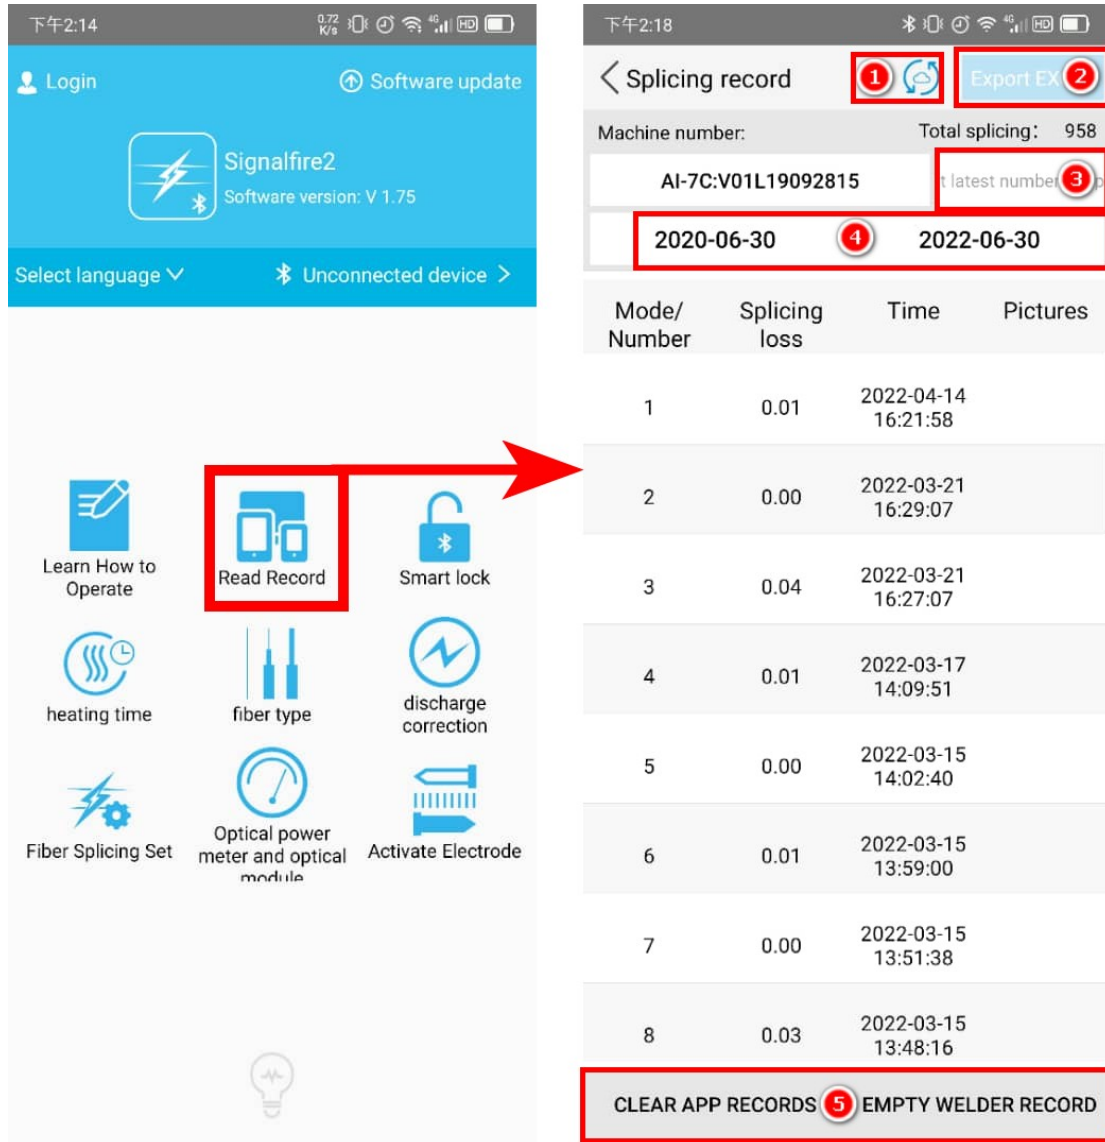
下午2:14

Login
Software update

Signalfire2
Software version: V 1.75

Select language
Unconnected device

Learn How to Operate
Read Record
Smart lock
heating time
fiber type
discharge correction
Fiber Splicing Set
Optical power meter and optical module
Activate Electrode

下午2:18

Splicing record
1
Export EX
2
Machine number:
Total splicing: 958
AI-7C:V01L19092815
t latest numbe
3
2020-06-30
4
2022-06-30

| Mode/ Number | Splicing loss | Time | Pictures |
|---|---|---|---|
| 1 | 0.01 | 2022-04-14 16:21:58 | |
| 2 | 0.00 | 2022-03-21 16:29:07 | |
| 3 | 0.04 | 2022-03-21 16:27:07 | |
| 4 | 0.01 | 2022-03-17 14:09:51 | |
| 5 | 0.00 | 2022-03-15 14:02:40 | |
| 6 | 0.01 | 2022-03-15 13:59:00 | |
| 7 | 0.00 | 2022-03-15 13:51:38 | |
| 8 | 0.03 | 2022-03-15 13:48:16 | |

CLEAR APP RECORDS
5
EMPTY WELDER RECORD